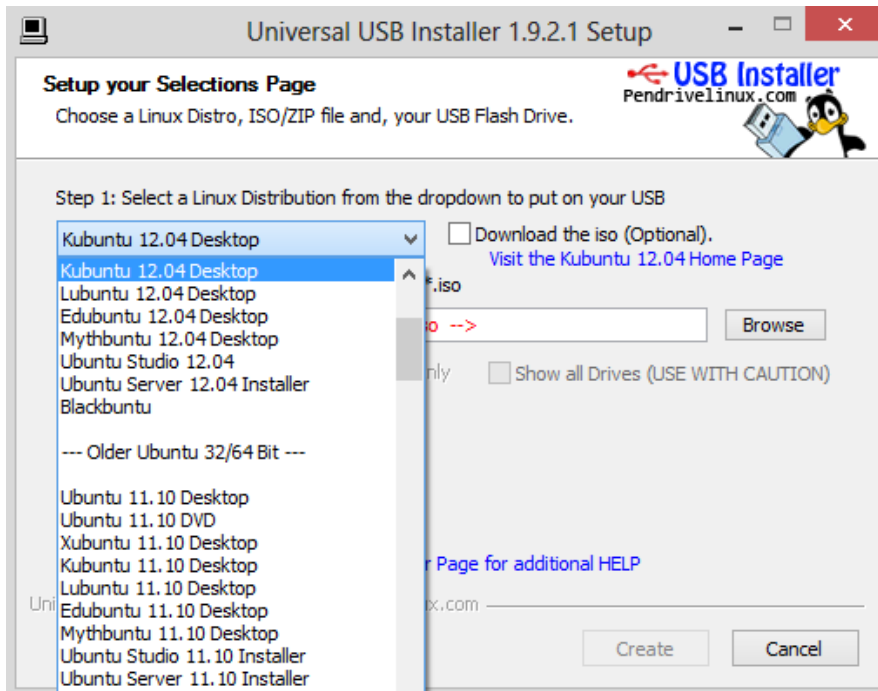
Universal USB Installer 1.9.2.1 Setup

Setup your Selections Page
Choose a Linux Distro, ISO/ZIP file and, your USB Flash Drive.

USB Installer
Pendrivelinux.com

Step 1: Select a Linux Distribution from the dropdown to put on your USB

Kubuntu 12.04 Desktop

Download the iso (Optional).
Visit the Kubuntu 12.04 Home Page

Kubuntu 12.04 Desktop
Lubuntu 12.04 Desktop
Edubuntu 12.04 Desktop
Mythbuntu 12.04 Desktop
Ubuntu Studio 12.04
Ubuntu Server 12.04 Installer
Blackbuntu

--- Older Ubuntu 32/64 Bit ---

Ubuntu 11.10 Desktop
Ubuntu 11.10 DVD
Xubuntu 11.10 Desktop
Kubuntu 11.10 Desktop
Lubuntu 11.10 Desktop
Edubuntu 11.10 Desktop
Mythbuntu 11.10 Desktop
Ubuntu Studio 11.10 Installer
Ubuntu Server 11.10 Installer

*.iso
so -->
Browse
nly
Show all Drives (USE WITH CAUTION)

r Page for additional HELP

Uni
ux.com

Create
Cancel